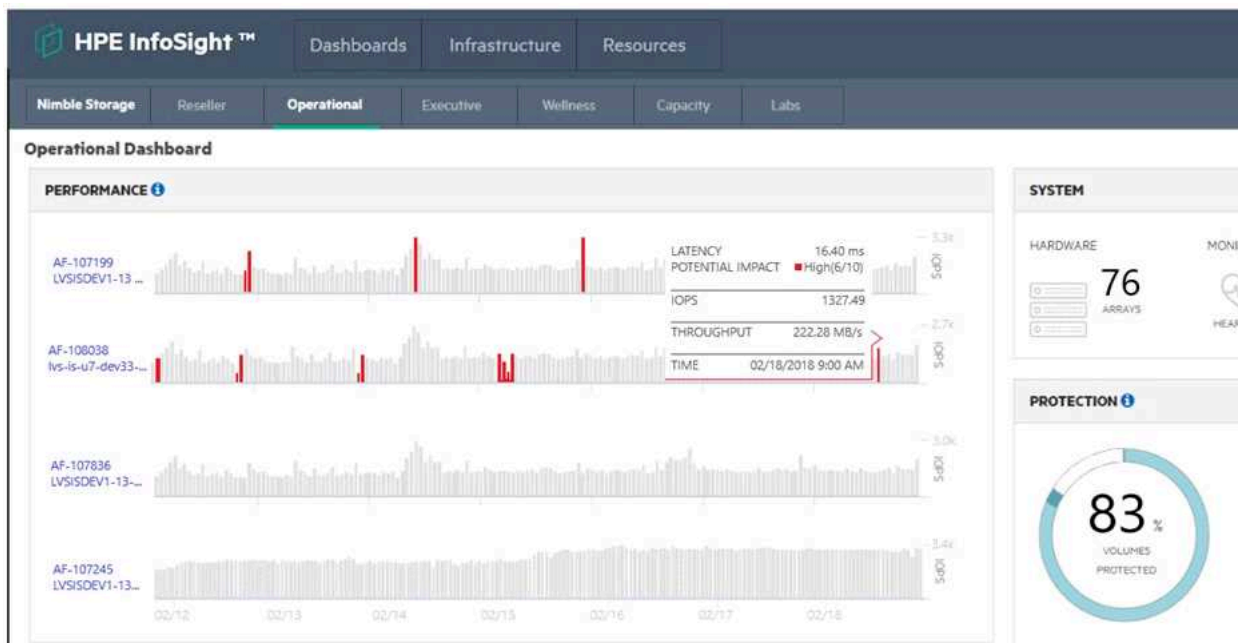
HPE InfoSight ™ Dashboards Infrastructure Resources

Nimble Storage Reseller Operational Executive Wellness Capacity Labs

Operational Dashboard

PERFORMANCE

AF-107199
LVSISDEV1-13 ...

3.3k IOPS

LATENCY 16.40 ms
POTENTIAL IMPACT High(6/10)
IOPS 1327.49
THROUGHPUT 222.28 MB/s
TIME 02/18/2018 9:00 AM

AF-108038
lvs-is-u7-dev33-...

2.7k IOPS

AF-107836
LVSISDEV1-13-...

3.0k IOPS

AF-107245
LVSISDEV1-13...

3.4k IOPS

02/12 02/13 02/14 02/15 02/16 02/17 02/18

SYSTEM

HARDWARE
76
ARRAYS

MONI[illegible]
HEA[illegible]

PROTECTION

83 %
VOLUMES
PROTECTED